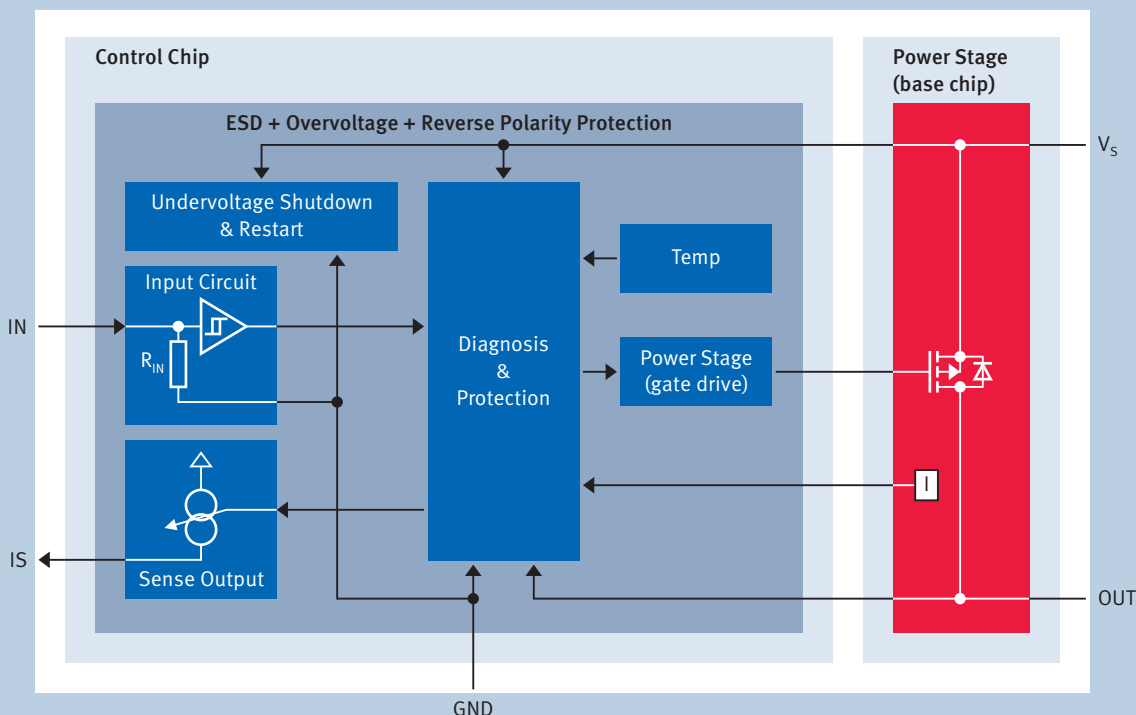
Control Chip

Power Stage (base chip)

ESD + Overvoltage + Reverse Polarity Protection

$V_S$

Undervoltage Shutdown & Restart

Temp

Input Circuit

IN

$R_{IN}$

Diagnosis & Protection

Power Stage (gate drive)

I

IS

Sense Output

OUT

GND